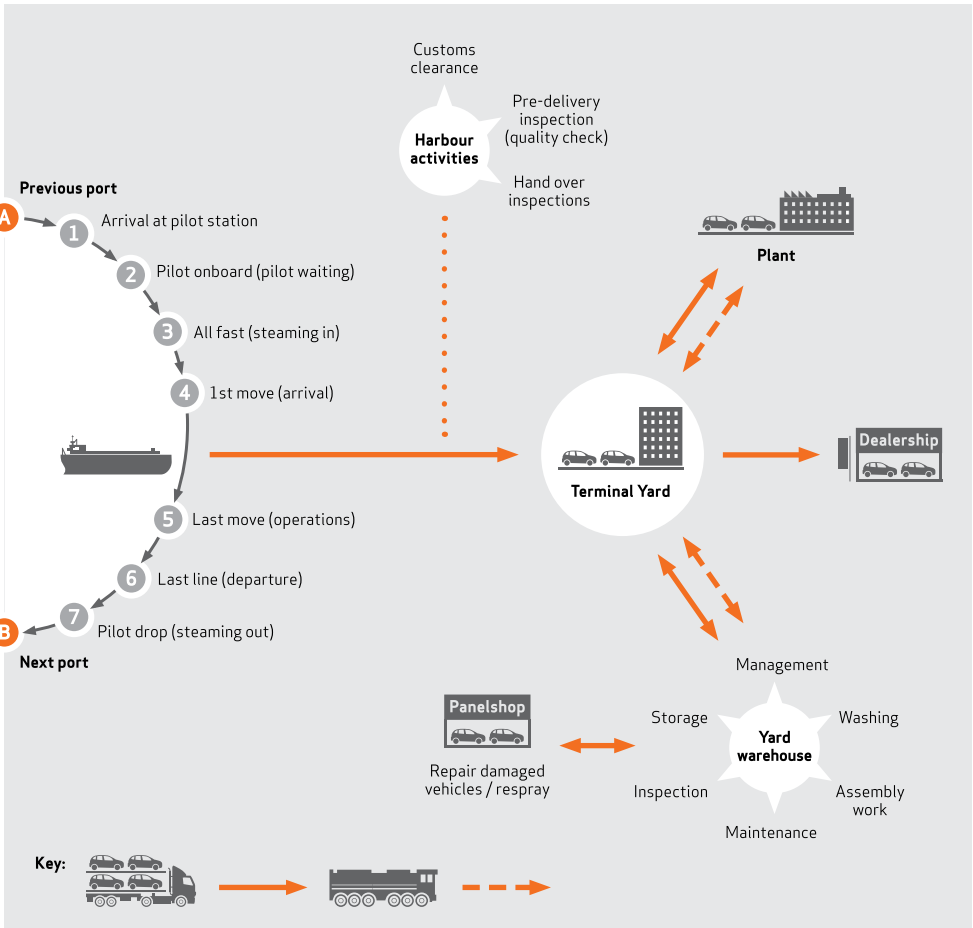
Customs clearance

Harbour activities

Pre-delivery inspection (quality check)

Hand over inspections

Previous port

A

1 Arrival at pilot station

2 Pilot onboard (pilot waiting)

3 All fast (steaming in)

4 1st move (arrival)

5 Last move (operations)

6 Last line (departure)

7 Pilot drop (steaming out)

B

Next port

Plant

Terminal Yard

Dealership

Management

Storage

Yard warehouse

Washing

Inspection

Assembly work

Maintenance

Panelshop

Repair damaged vehicles / respray

Key: